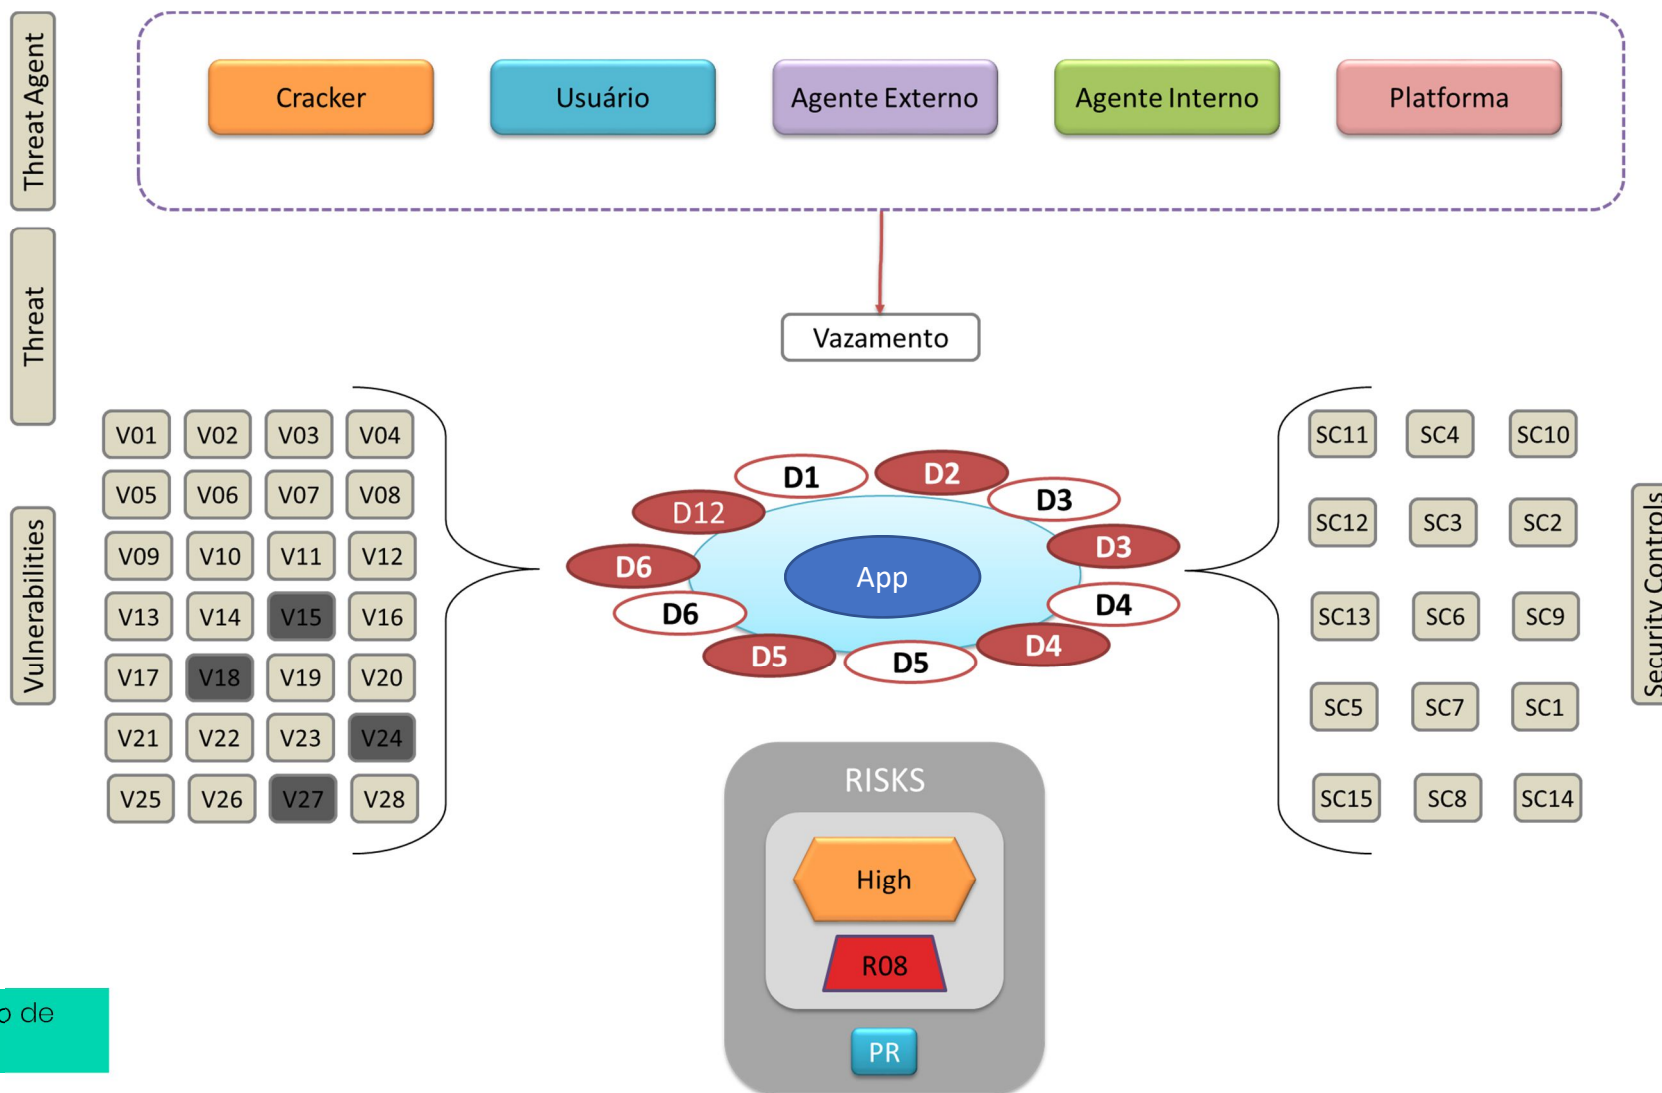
Threat Agent

Cracker
Usuário
Agente Externo
Agente Interno
Platforma

Threat

Vazamento

Vulnerabilities

| V01 | V02 | V03 | V04 |
|---|---|---|---|
| V05 | V06 | V07 | V08 |
| V09 | V10 | V11 | V12 |
| V13 | V14 | V15 | V16 |
| V17 | V18 | V19 | V20 |
| V21 | V22 | V23 | V24 |
| V25 | V26 | V27 | V28 |

D1
D2
D3
D12
D3
D6
App
D6
D4
D5
D5
D4

| SC11 | SC4 | SC10 |
|---|---|---|
| SC12 | SC3 | SC2 |
| SC13 | SC6 | SC9 |
| SC5 | SC7 | SC1 |
| SC15 | SC8 | SC14 |

Security Controls

RISKS
High
R08
PR

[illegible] de